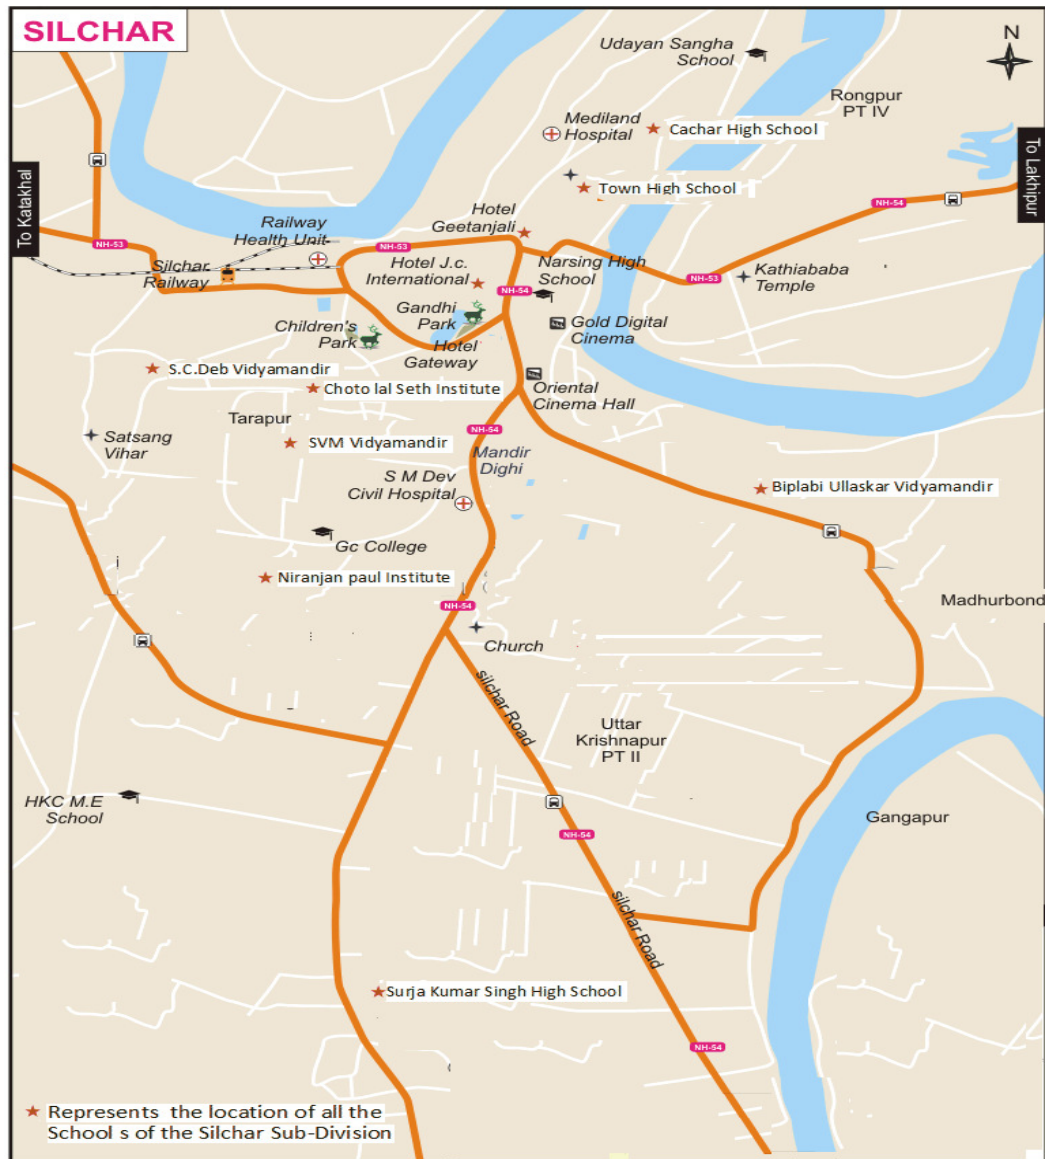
SILCHAR

N

Udayan Sangha School

Rongpur PT IV

Mediland Hospital

Cachar High School

To Katakhal

To Lakhipur

Town High School

Hotel Geetanjali

NH-54

NH-53

Railway Health Unit

NH-53

Silchar Railway

Hotel J.c. International

Narsing High School

NH-53

Kathiababa Temple

NH-54

Gandhi Park

Gold Digital Cinema

Children's Park

Hotel Gateway

S.C.Deb Vidyamandir

Choto lal Seth Institute

Oriental Cinema Hall

Tarapur

Satsang Vihar

SVM Vidyamandir

NH-54

Mandir Dighi

S M Dev Civil Hospital

Biplabi Ullaskar Vidyamandir

Gc College

Niranjan paul Institute

Madhurbond

NH-54

Church

silchar Road

Uttar Krishnapur PT II

HKC M.E School

NH-54

Gangapur

silchar Road

Surja Kumar Singh High School

NH-54

Represents the location of all the School s of the Silchar Sub-Division